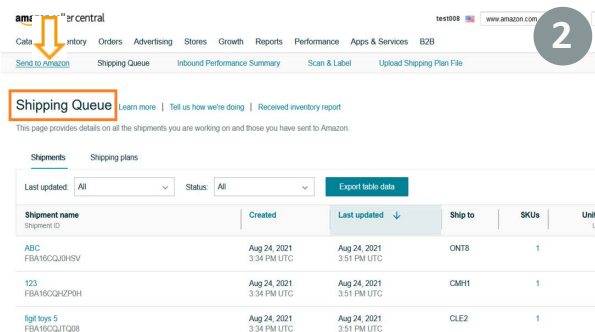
ama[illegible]ercentral

test008 www.amazon.com

2

Cata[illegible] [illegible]ntory Orders Advertising Stores Growth Reports Performance Apps & Services B2B

Send to Amazon Shipping Queue Inbound Performance Summary Scan & Label Upload Shipping Plan File

Shipping Queue Learn more | Tell us how we're doing | Received inventory report

This page provides details on all the shipments you are working on and those you have sent to Amazon.

Shipments Shipping plans

Last updated: All Status: All Export table data

| Shipment name Shipment ID | Created | Last updated ↓ | Ship to | SKUs | Uni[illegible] |
|---|---|---|---|---|---|
| ABC FBA16CQJ0HSV | Aug 24, 2021 3:34 PM UTC | Aug 24, 2021 3:51 PM UTC | ONT8 | 1 | |
| 123 FBA16CQHZP0H | Aug 24, 2021 3:34 PM UTC | Aug 24, 2021 3:51 PM UTC | CMH1 | 1 | |
| figit toys 5 FBA16CQJTQ08 | Aug 24, 2021 3:34 PM UTC | Aug 24, 2021 3:51 PM UTC | CLE2 | 1 | |